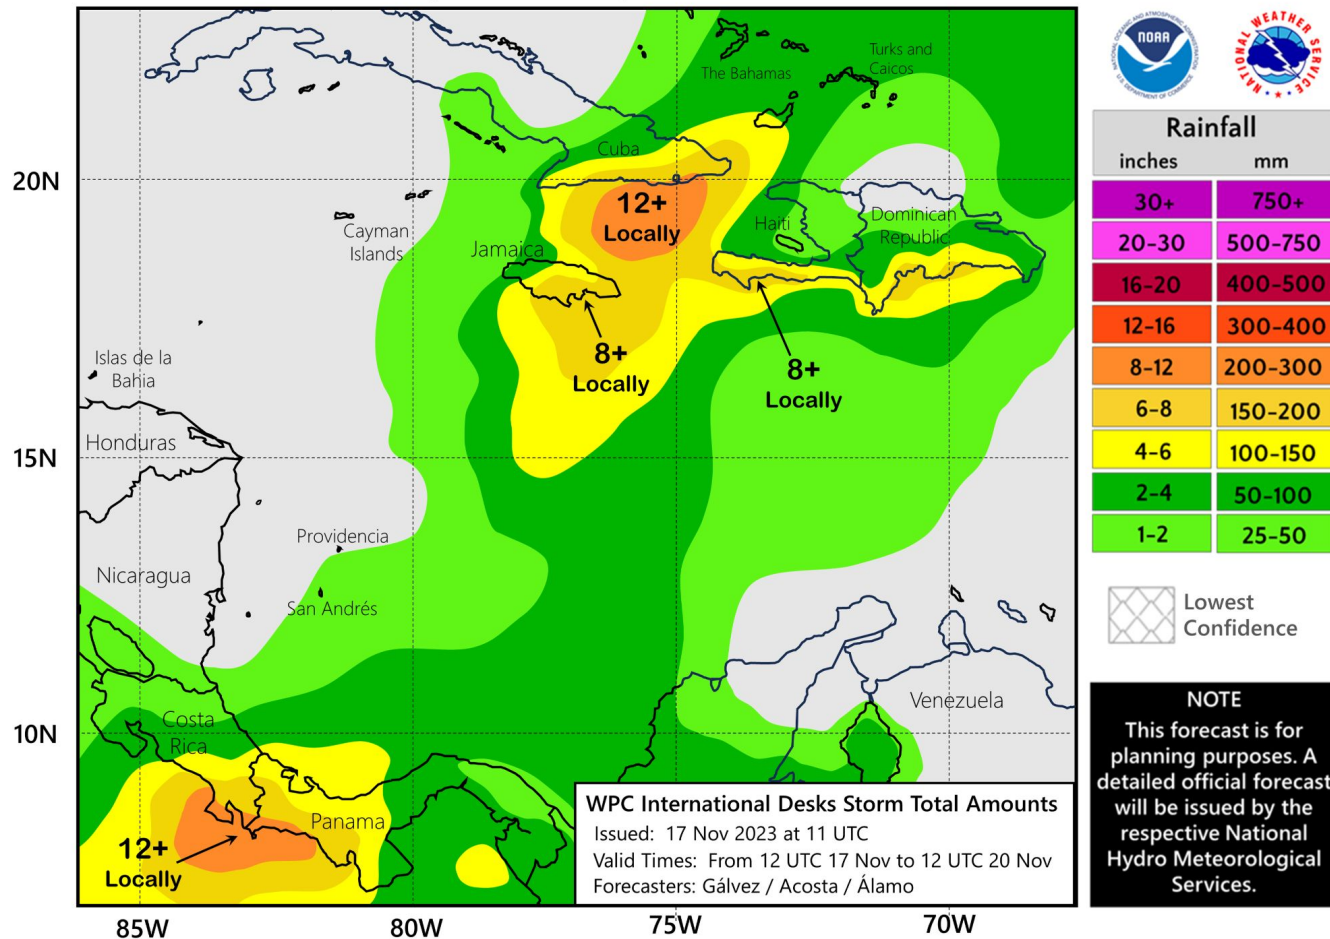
NOAA

NATIONAL WEATHER SERVICE

Rainfall

| inches | mm |
|---|---|
| 30+ | 750+ |
| 20-30 | 500-750 |
| 16-20 | 400-500 |
| 12-16 | 300-400 |
| 8-12 | 200-300 |
| 6-8 | 150-200 |
| 4-6 | 100-150 |
| 2-4 | 50-100 |
| 1-2 | 25-50 |

Lowest Confidence

NOTE
This forecast is for planning purposes. A detailed official forecast will be issued by the respective National Hydro Meteorological Services.

The Bahamas

Turks and Caicos

Cuba

12+ Locally

Cayman Islands

Jamaica

Haiti

Dominican Republic

20N

Islas de la Bahia

8+ Locally

8+ Locally

Honduras

15N

Providencia

Nicaragua

San Andrés

Venezuela

10N

Costa Rica

Panama

12+ Locally

WPC International Desks Storm Total Amounts
Issued: 17 Nov 2023 at 11 UTC
Valid Times: From 12 UTC 17 Nov to 12 UTC 20 Nov
Forecasters: Gálvez / Acosta / Álamo

85W 80W 75W 70W